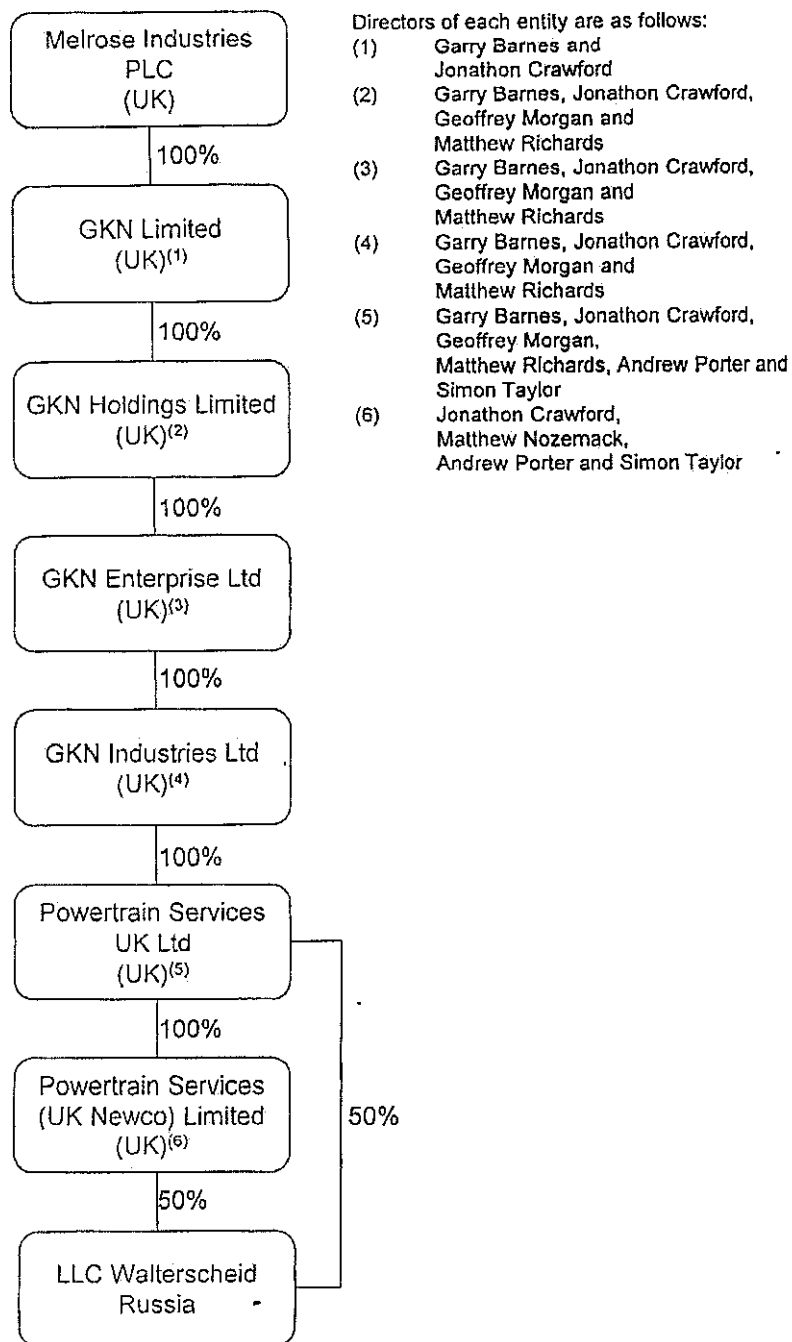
Melrose Industries PLC (UK)

100%

GKN Limited (UK)$^{(1)}$

100%

GKN Holdings Limited (UK)$^{(2)}$

100%

GKN Enterprise Ltd (UK)$^{(3)}$

100%

GKN Industries Ltd (UK)$^{(4)}$

100%

Powertrain Services UK Ltd (UK)$^{(5)}$

100%

Powertrain Services (UK Newco) Limited (UK)$^{(6)}$

50%

50%

LLC Walterscheid Russia

Directors of each entity are as follows:
(1) Garry Barnes and Jonathon Crawford
(2) Garry Barnes, Jonathon Crawford, Geoffrey Morgan and Matthew Richards
(3) Garry Barnes, Jonathon Crawford, Geoffrey Morgan and Matthew Richards
(4) Garry Barnes, Jonathon Crawford, Geoffrey Morgan and Matthew Richards
(5) Garry Barnes, Jonathon Crawford, Geoffrey Morgan, Matthew Richards, Andrew Porter and Simon Taylor
(6) Jonathon Crawford, Matthew Nozemack, Andrew Porter and Simon Taylor